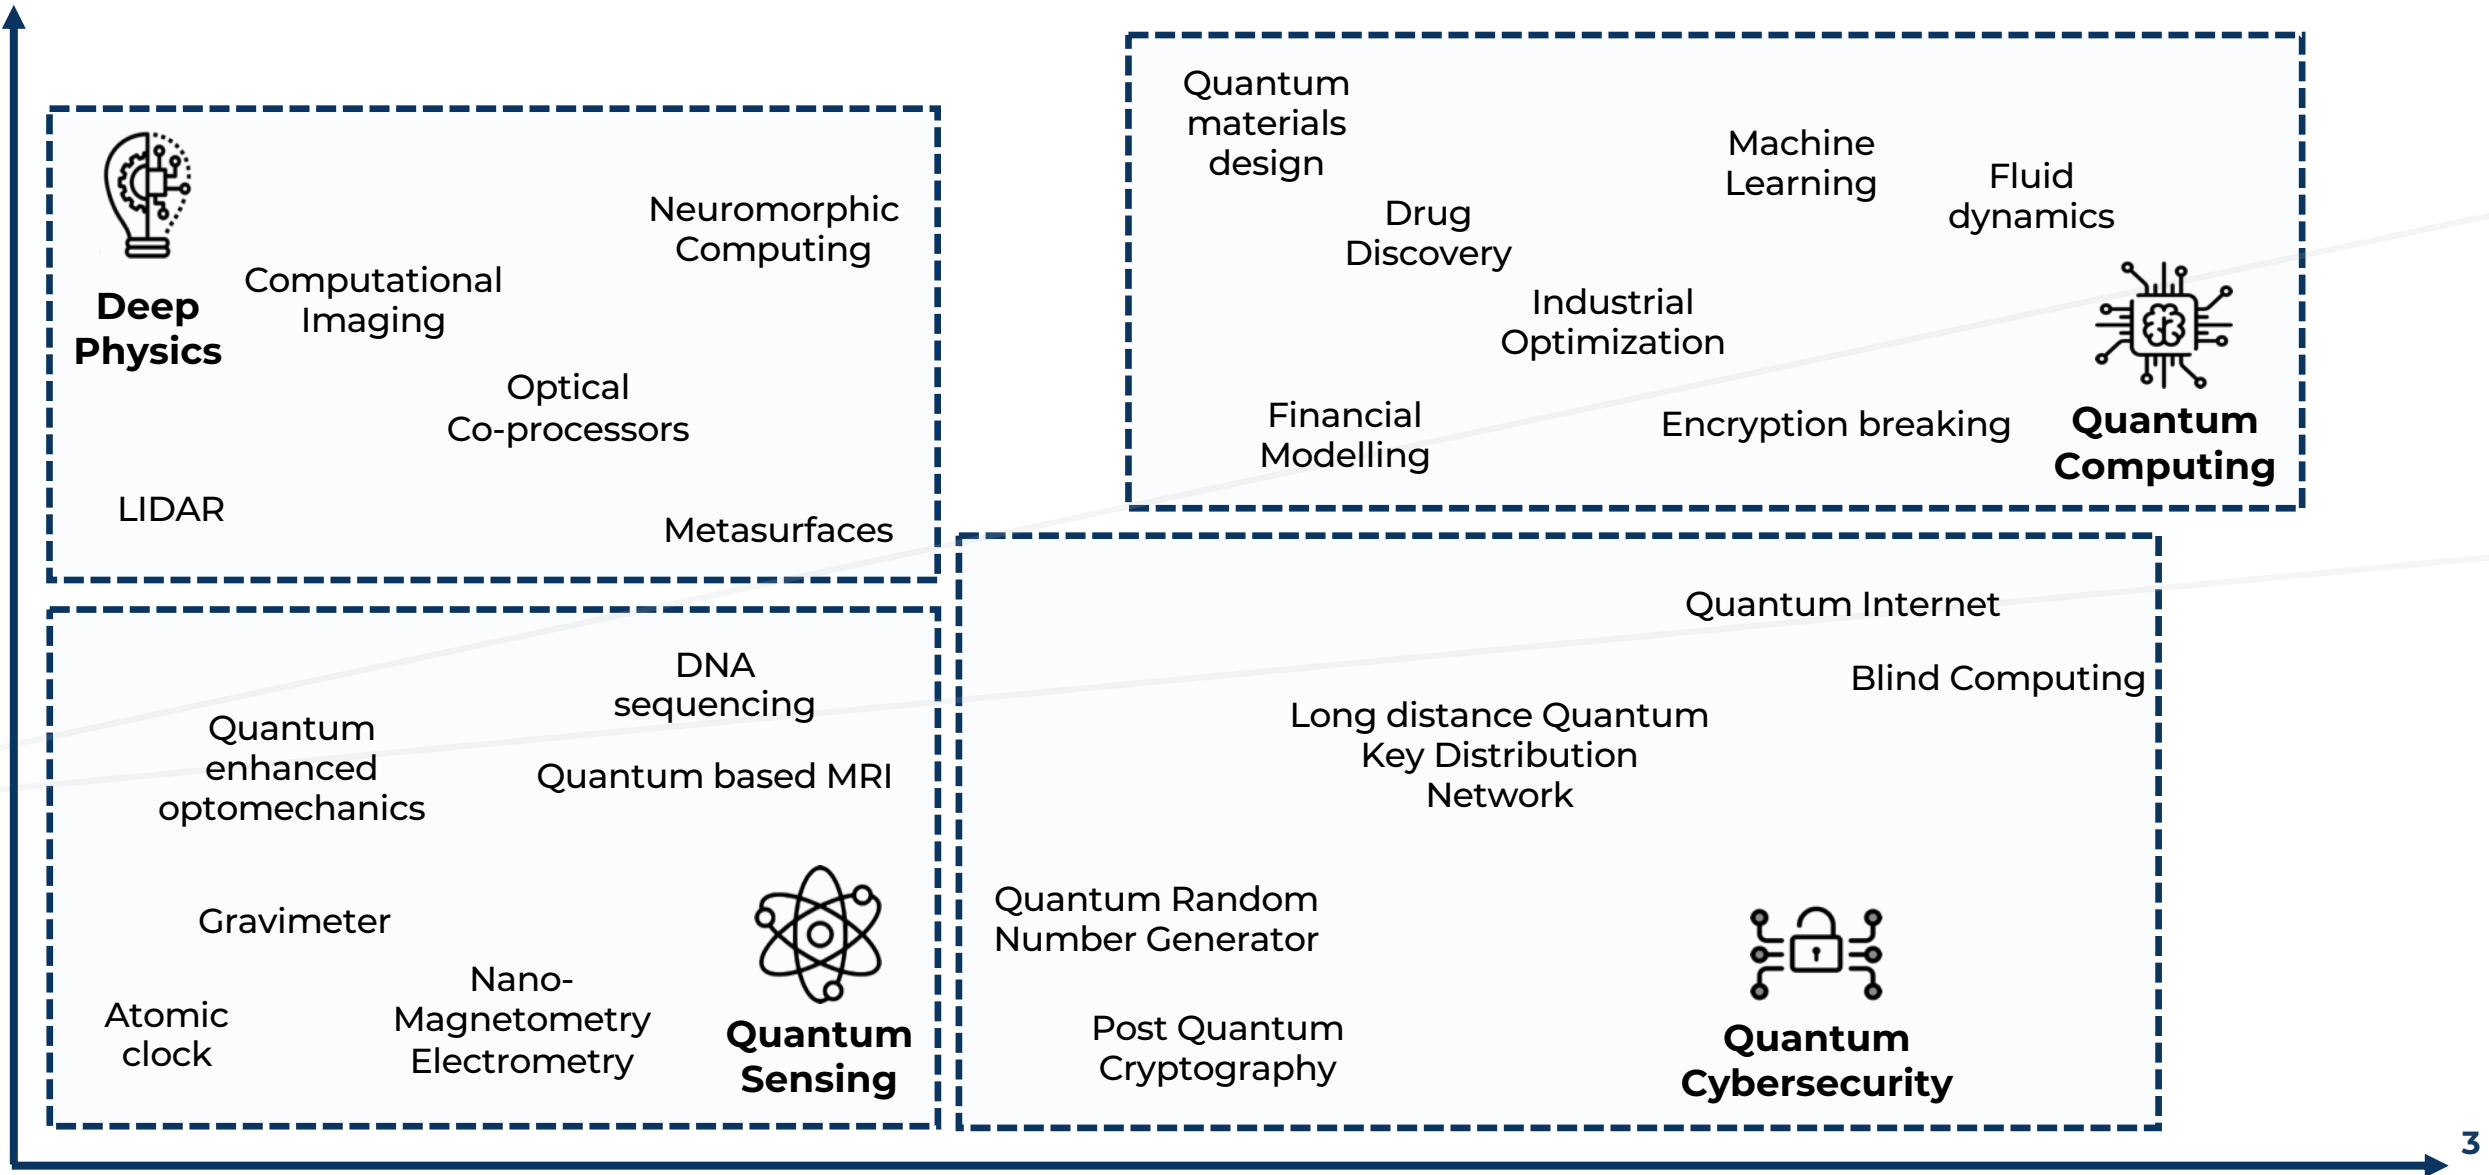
Deep Physics

Computational Imaging

Neuromorphic Computing

Optical Co-processors

LIDAR

Metasurfaces

Quantum materials design

Machine Learning

Fluid dynamics

Drug Discovery

Industrial Optimization

Financial Modelling

Encryption breaking

Quantum Computing

DNA sequencing

Quantum enhanced optomechanics

Quantum based MRI

Gravimeter

Atomic clock

Nano-Magnetometry Electrometry

Quantum Sensing

Quantum Internet

Blind Computing

Long distance Quantum Key Distribution Network

Quantum Random Number Generator

Post Quantum Cryptography

Quantum Cybersecurity

3